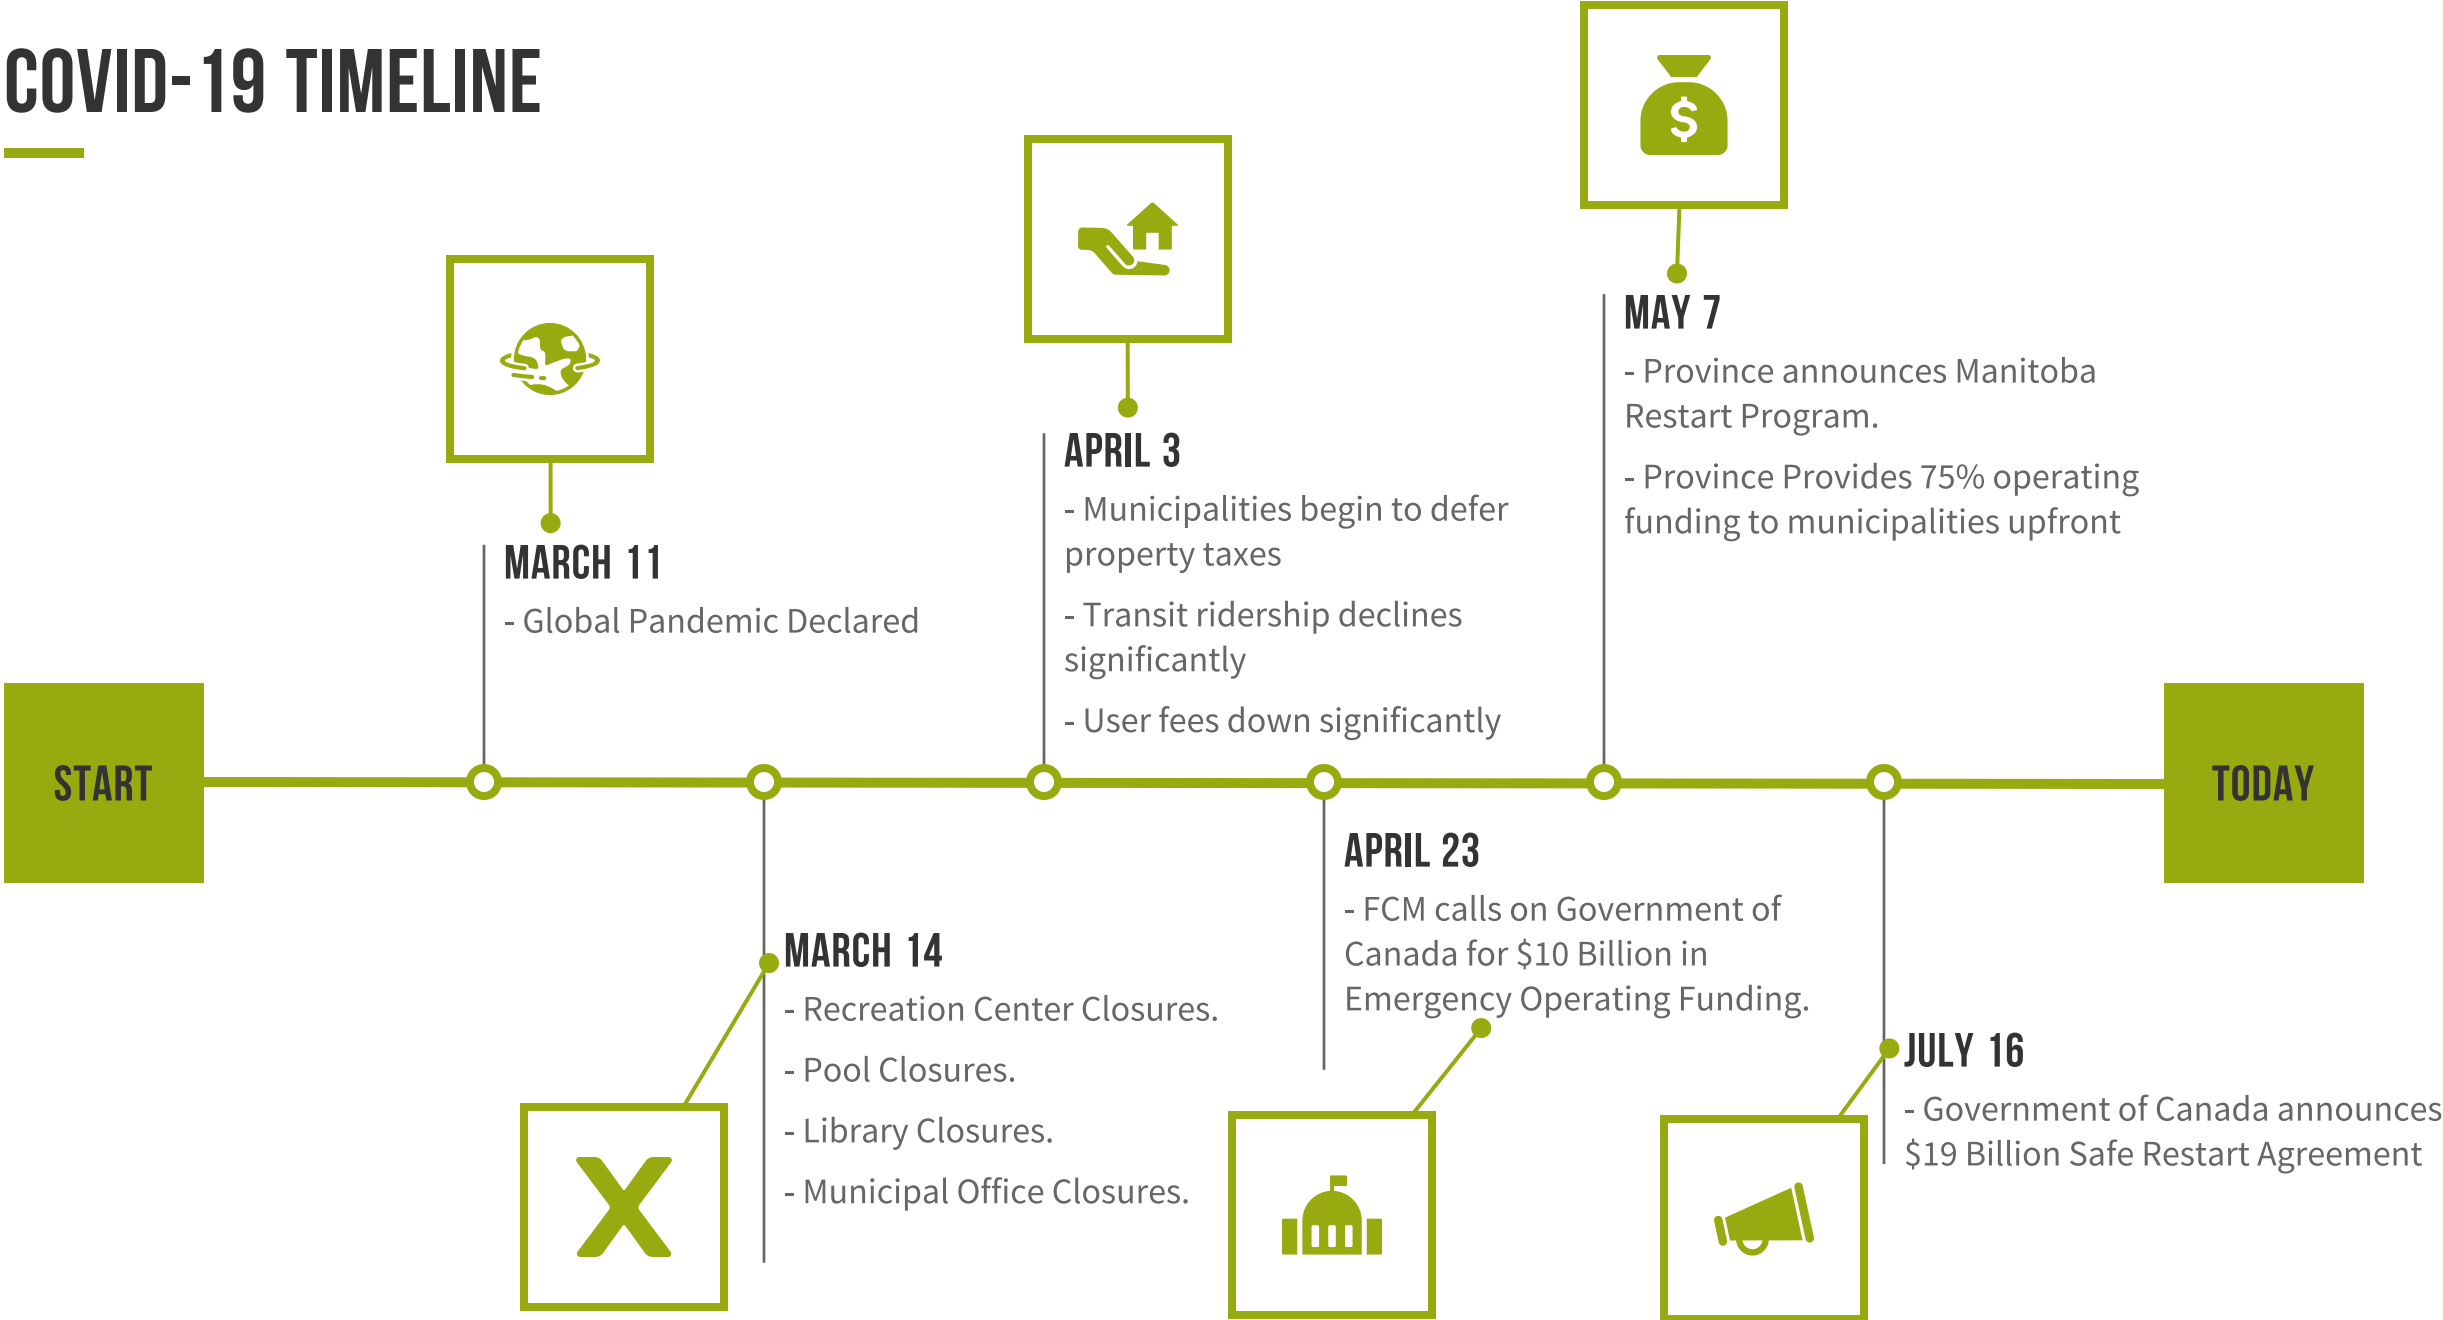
COVID-19 TIMELINE

MARCH 11
- Global Pandemic Declared

APRIL 3
- Municipalities begin to defer property taxes
- Transit ridership declines significantly
- User fees down significantly

MAY 7
- Province announces Manitoba Restart Program.
- Province Provides 75% operating funding to municipalities upfront

START

TODAY

MARCH 14
- Recreation Center Closures.
- Pool Closures.
- Library Closures.
- Municipal Office Closures.

APRIL 23
- FCM calls on Government of Canada for $10 Billion in Emergency Operating Funding.

JULY 16
- Government of Canada announces $19 Billion Safe Restart Agreement